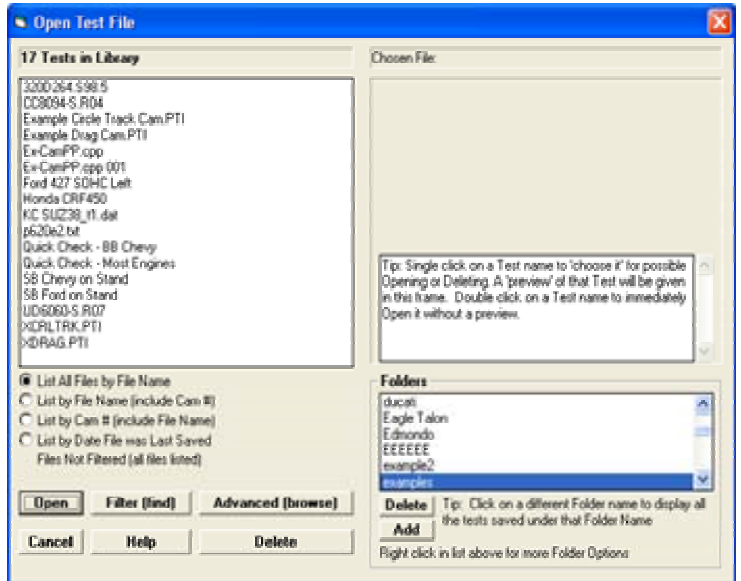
Open Test File

17 Tests in Library

320D264 S98.5
CC8094-S.R04
Example Circle Track Cam.PTI
Example Drag Cam.PTI
Ex-CamPP.cpp
Ex-CamPP.cpp 001
Ford 427 SOHC Left
Honda CRF450
KC SUZ38_t1.dat
p620e2.txt
Quick Check - BB Chevy
Quick Check - Most Engines
SB Chevy on Stand
SB Ford on Stand
UD6060-S.R07
XCRLTRK.PTI
XDRAG.PTI

List All Files by File Name
List by File Name (include Cam #)
List by Cam # (include File Name)
List by Date File was Last Saved
Files Not Filtered (all files listed)

Open
Filter (find)
Advanced (browse)
Cancel
Help
Delete

Chosen File:

Tip: Single click on a Test name to 'choose it' for possible Opening or Deleting. A 'preview' of that Test will be given in this frame. Double click on a Test name to immediately Open it without a preview.

Folders
ducati
Eagle Talon
Edmondo
EEEEEE
example2
examples

Delete
Add
Tip: Click on a different Folder name to display all the tests saved under that Folder Name
Right click in list above for more Folder Options